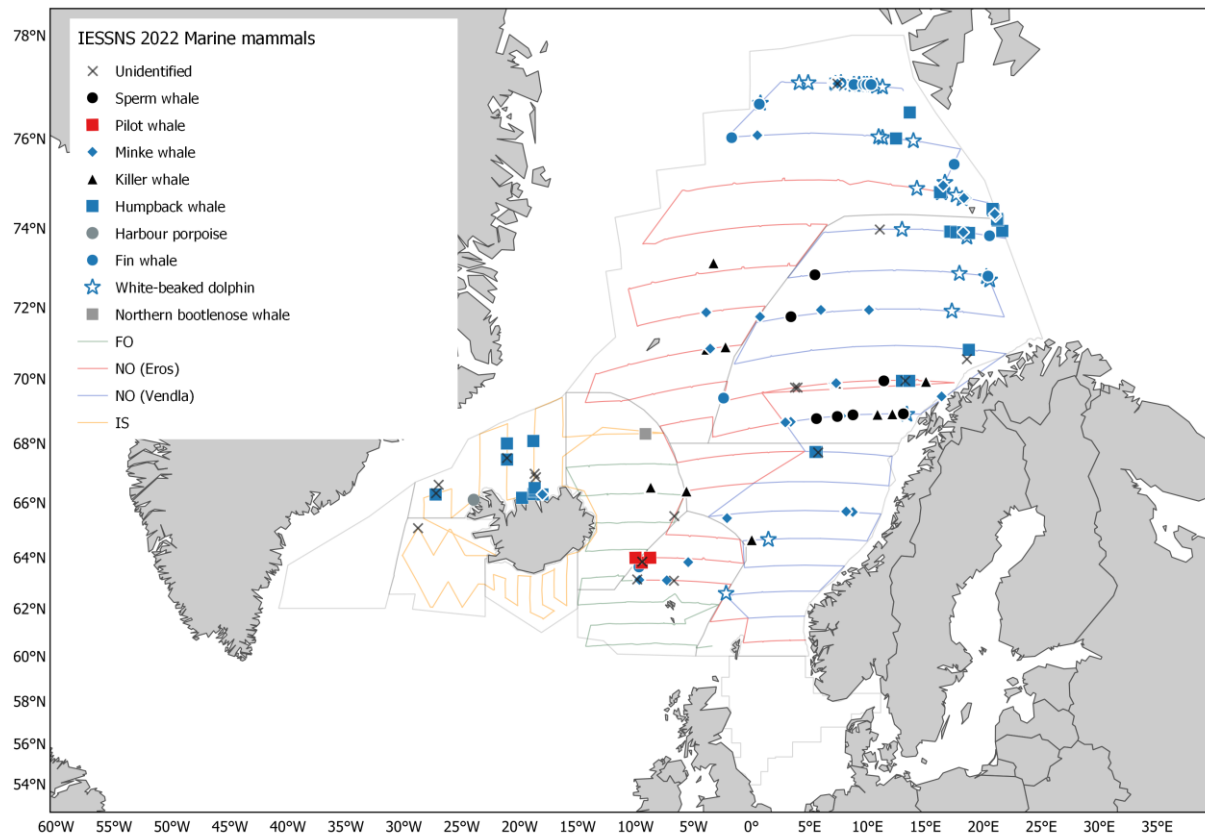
IESSNS 2022 Marine mammals

× Unidentified
Sperm whale
Pilot whale
Minke whale
Killer whale
Humpback whale
Harbour porpoise
Fin whale
White-beaked dolphin
Northern bootlenose whale
FO
NO (Eros)
NO (Vendla)
IS

78°N
76°N
74°N
72°N
70°N
68°N
66°N
64°N
62°N
60°N
58°N
56°N
54°N

60°W 55°W 50°W 45°W 40°W 35°W 30°W 25°W 20°W 15°W 10°W 5°W 0° 5°E 10°E 15°E 20°E 25°E 30°E 35°E